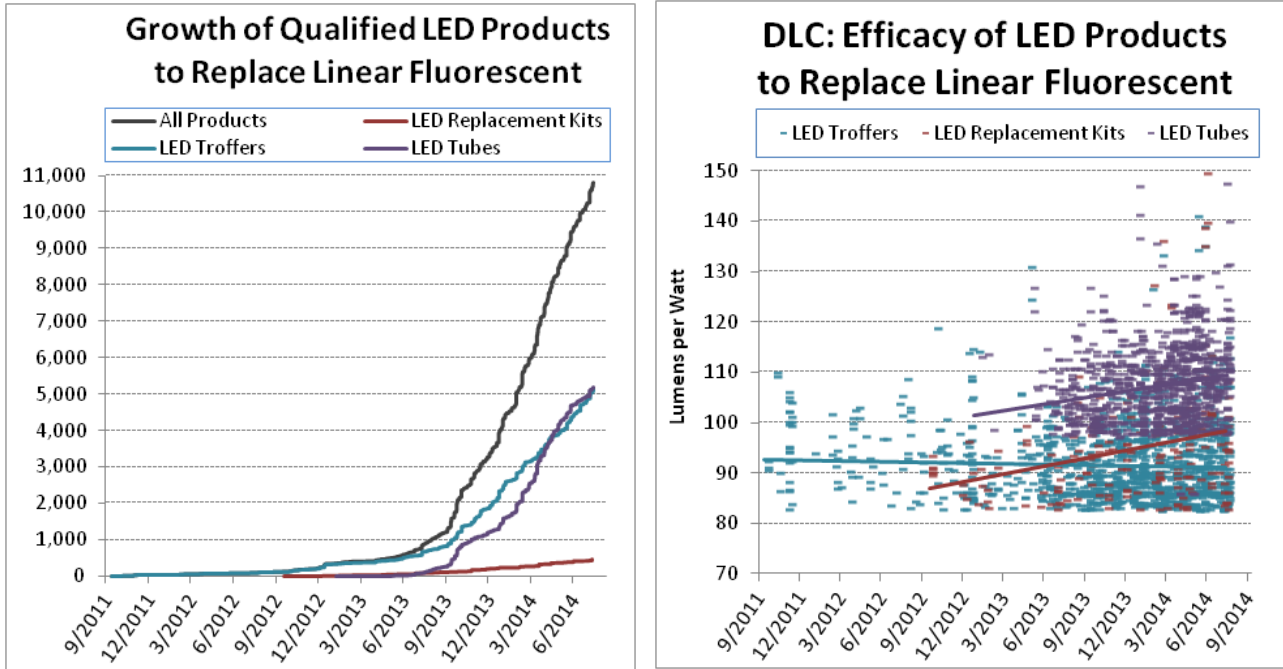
Growth of Qualified LED Products to Replace Linear Fluorescent

All Products
LED Replacement Kits
LED Troffers
LED Tubes

11,000
10,000
9,000
8,000
7,000
6,000
5,000
4,000
3,000
2,000
1,000
0

9/2011
12/2011
3/2012
6/2012
9/2012
12/2012
3/2013
6/2013
9/2013
12/2013
3/2014
6/2014

DLC: Efficacy of LED Products to Replace Linear Fluorescent

LED Troffers
LED Replacement Kits
LED Tubes

Lumens per Watt

150
140
130
120
110
100
90
80
70

9/2011
12/2011
3/2012
6/2012
9/2012
12/2012
3/2013
6/2013
9/2013
12/2013
3/2014
6/2014
9/2014